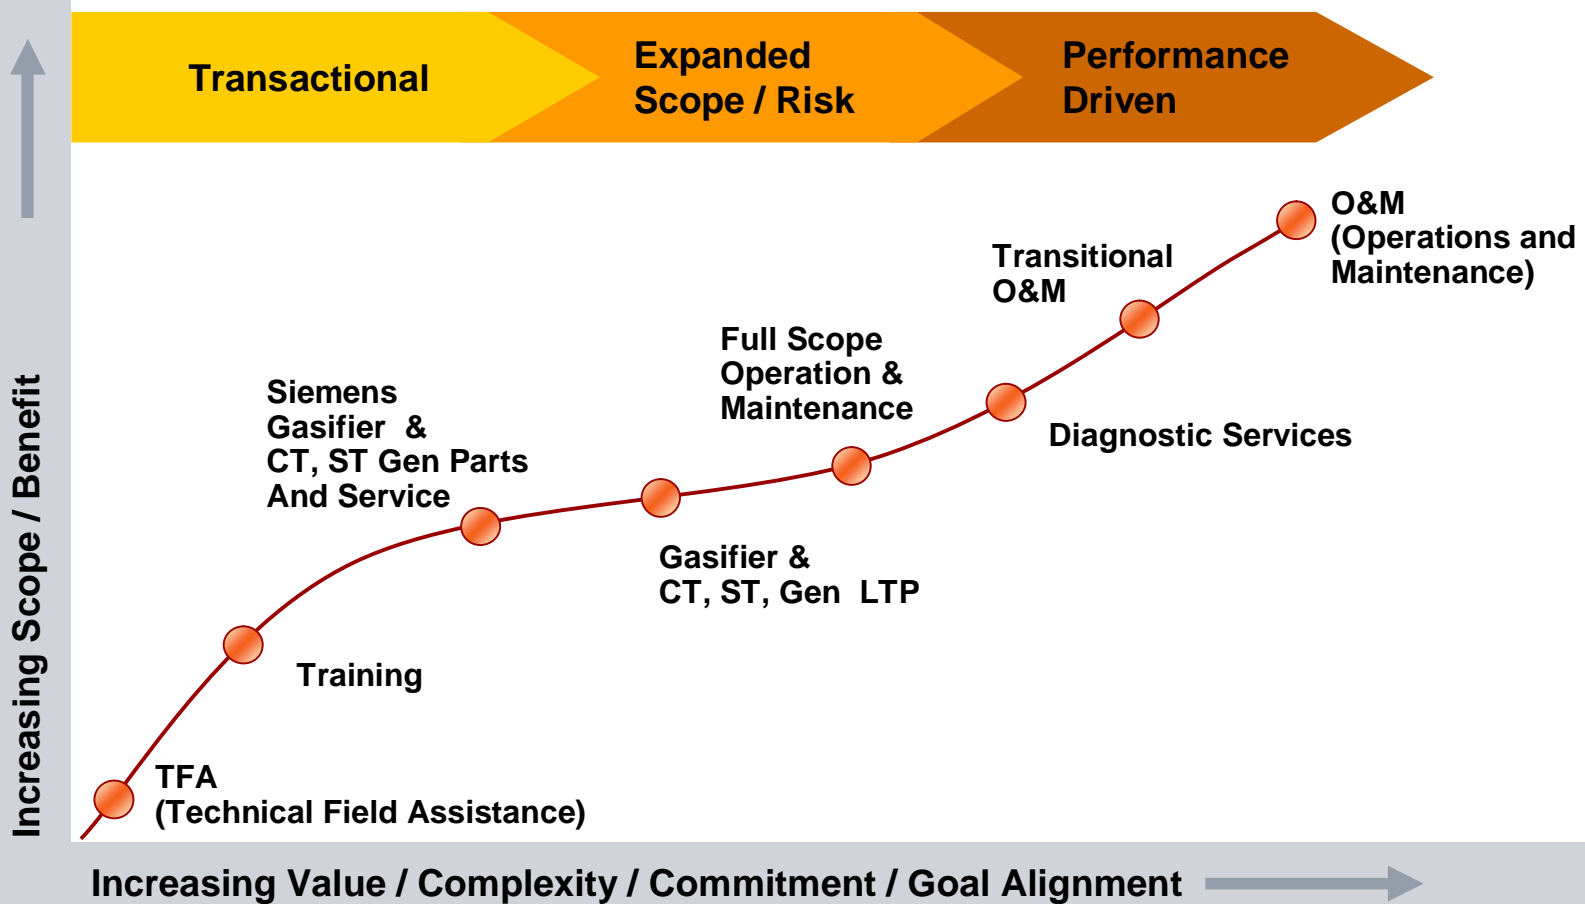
Transactional

Expanded Scope / Risk

Performance Driven

Increasing Scope / Benefit

O&M (Operations and Maintenance)

Transitional O&M

Full Scope Operation & Maintenance

Diagnostic Services

Siemens Gasifier & CT, ST Gen Parts And Service

Gasifier & CT, ST, Gen LTP

Training

TFA (Technical Field Assistance)

Increasing Value / Complexity / Commitment / Goal Alignment